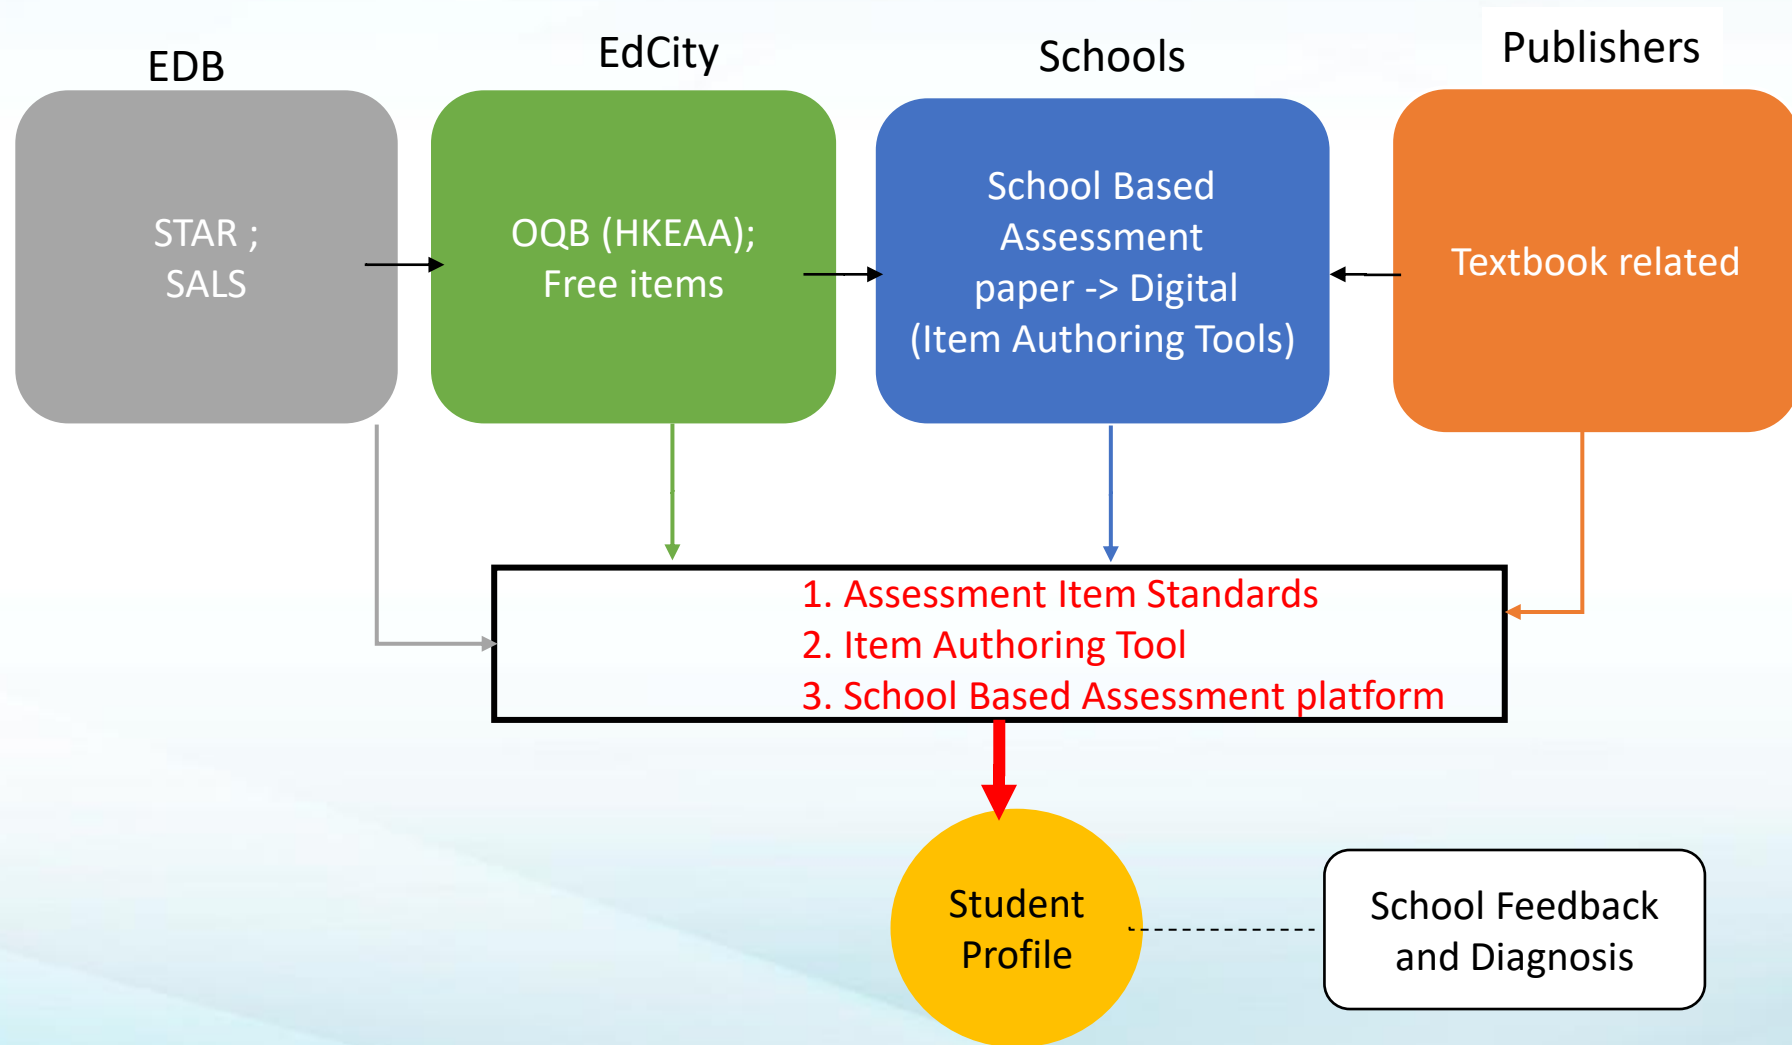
EDB

STAR ;
SALS

EdCity

OQB (HKEAA);
Free items

Schools

School Based Assessment paper -> Digital (Item Authoring Tools)

Publishers

Textbook related

1. Assessment Item Standards
2. Item Authoring Tool
3. School Based Assessment platform

Student Profile

School Feedback and Diagnosis